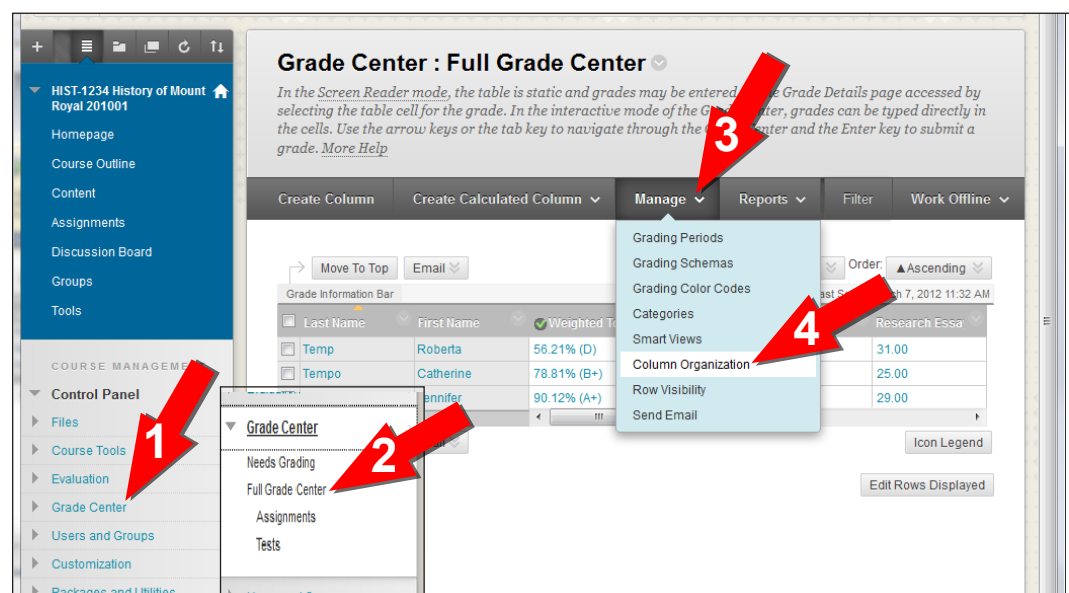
HIST-1234 History of Mount Royal 201001

Homepage
Course Outline
Content
Assignments
Discussion Board
Groups
Tools

COURSE MANAGEME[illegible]

Control Panel
Files
Course Tools
Evaluation
Grade Center
Users and Groups
Customization
Packages and Utilities

Grade Center : Full Grade Center

In the Screen Reader mode, the table is static and grades may be entered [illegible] Grade Details page accessed by selecting the table cell for the grade. In the interactive mode of the Gr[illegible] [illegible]nter, grades can be typed directly in the cells. Use the arrow keys or the tab key to navigate through the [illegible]enter and the Enter key to submit a grade. More Help

3

Create Column | Create Calculated Column | Manage | Reports | Filter | Work Offline

Grading Periods
Grading Schemas
Grading Color Codes
Categories
Smart Views
Column Organization
Row Visibility
Send Email

4

Move To Top | Email

Order: ▲Ascending

Grade Information Bar

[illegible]ast S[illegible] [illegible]h 7, 2012 11:32 AM

| Last Name | First Name | Weighted To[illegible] | Research Essa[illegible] |
|---|---|---|---|
| Temp | Roberta | 56.21% (D) | 31.00 |
| Tempo | Catherine | 78.81% (B+) | 25.00 |
| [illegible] | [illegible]ennifer | 90.12% (A+) | 29.00 |

Icon Legend

Edit Rows Displayed

Grade Center
Needs Grading
Full Grade Center
Assignments
Tests

1

2